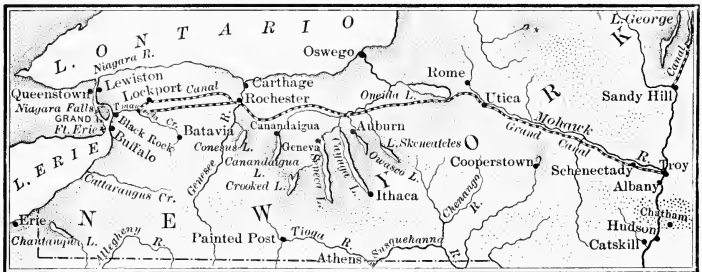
L. ONTARIO
Niagara R.
Oswego
L. George
Queenstown
Lewiston
Lockport
Canal
Carthage
Rome
Niagara Falls
Rochester
Oneida L.
Utica
Sandy Hill
GRAND
Ft. Erie
Black Rock
Batavia
Canandaigua
Auburn
L. Skeneateles
Mohawk
Buffalo
Conesus L.
Geneva
Grand
Canal
L. ERIE
Canandaigua L.
Seneca L.
Cayuga L.
Owasco L.
Cooperstown
R.
Troy
Genesee R.
Schenectady
Crooked L.
Ithaca
Albany
Cattaraugus Cr.
NEW YORK
Chenango R.
Hudson
Erie
Chatham
Chautauqua L.
Allegheny R.
Painted Post
Tioga R.
Susquehanna R.
Catskill
Athens